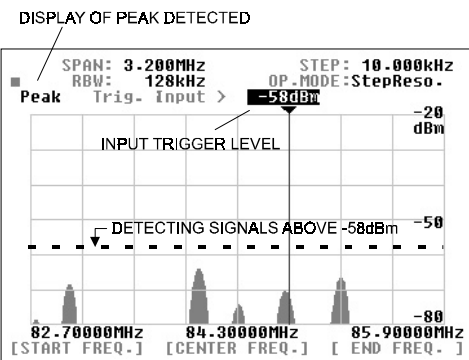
DISPLAY OF PEAK DETECTED

SPAN: 3.200MHz
RBW: 128kHz
STEP: 10.000kHz
OP.MODE:StepReso.

Peak Trig. Input > -58dBm

-20 dBm

INPUT TRIGGER LEVEL

DETECTING SIGNALS ABOVE -58dBm

-50

-80

82.70000MHz
[START FREQ.]

84.30000MHz
[CENTER FREQ.]

85.90000MHz
[ END FREQ. ]